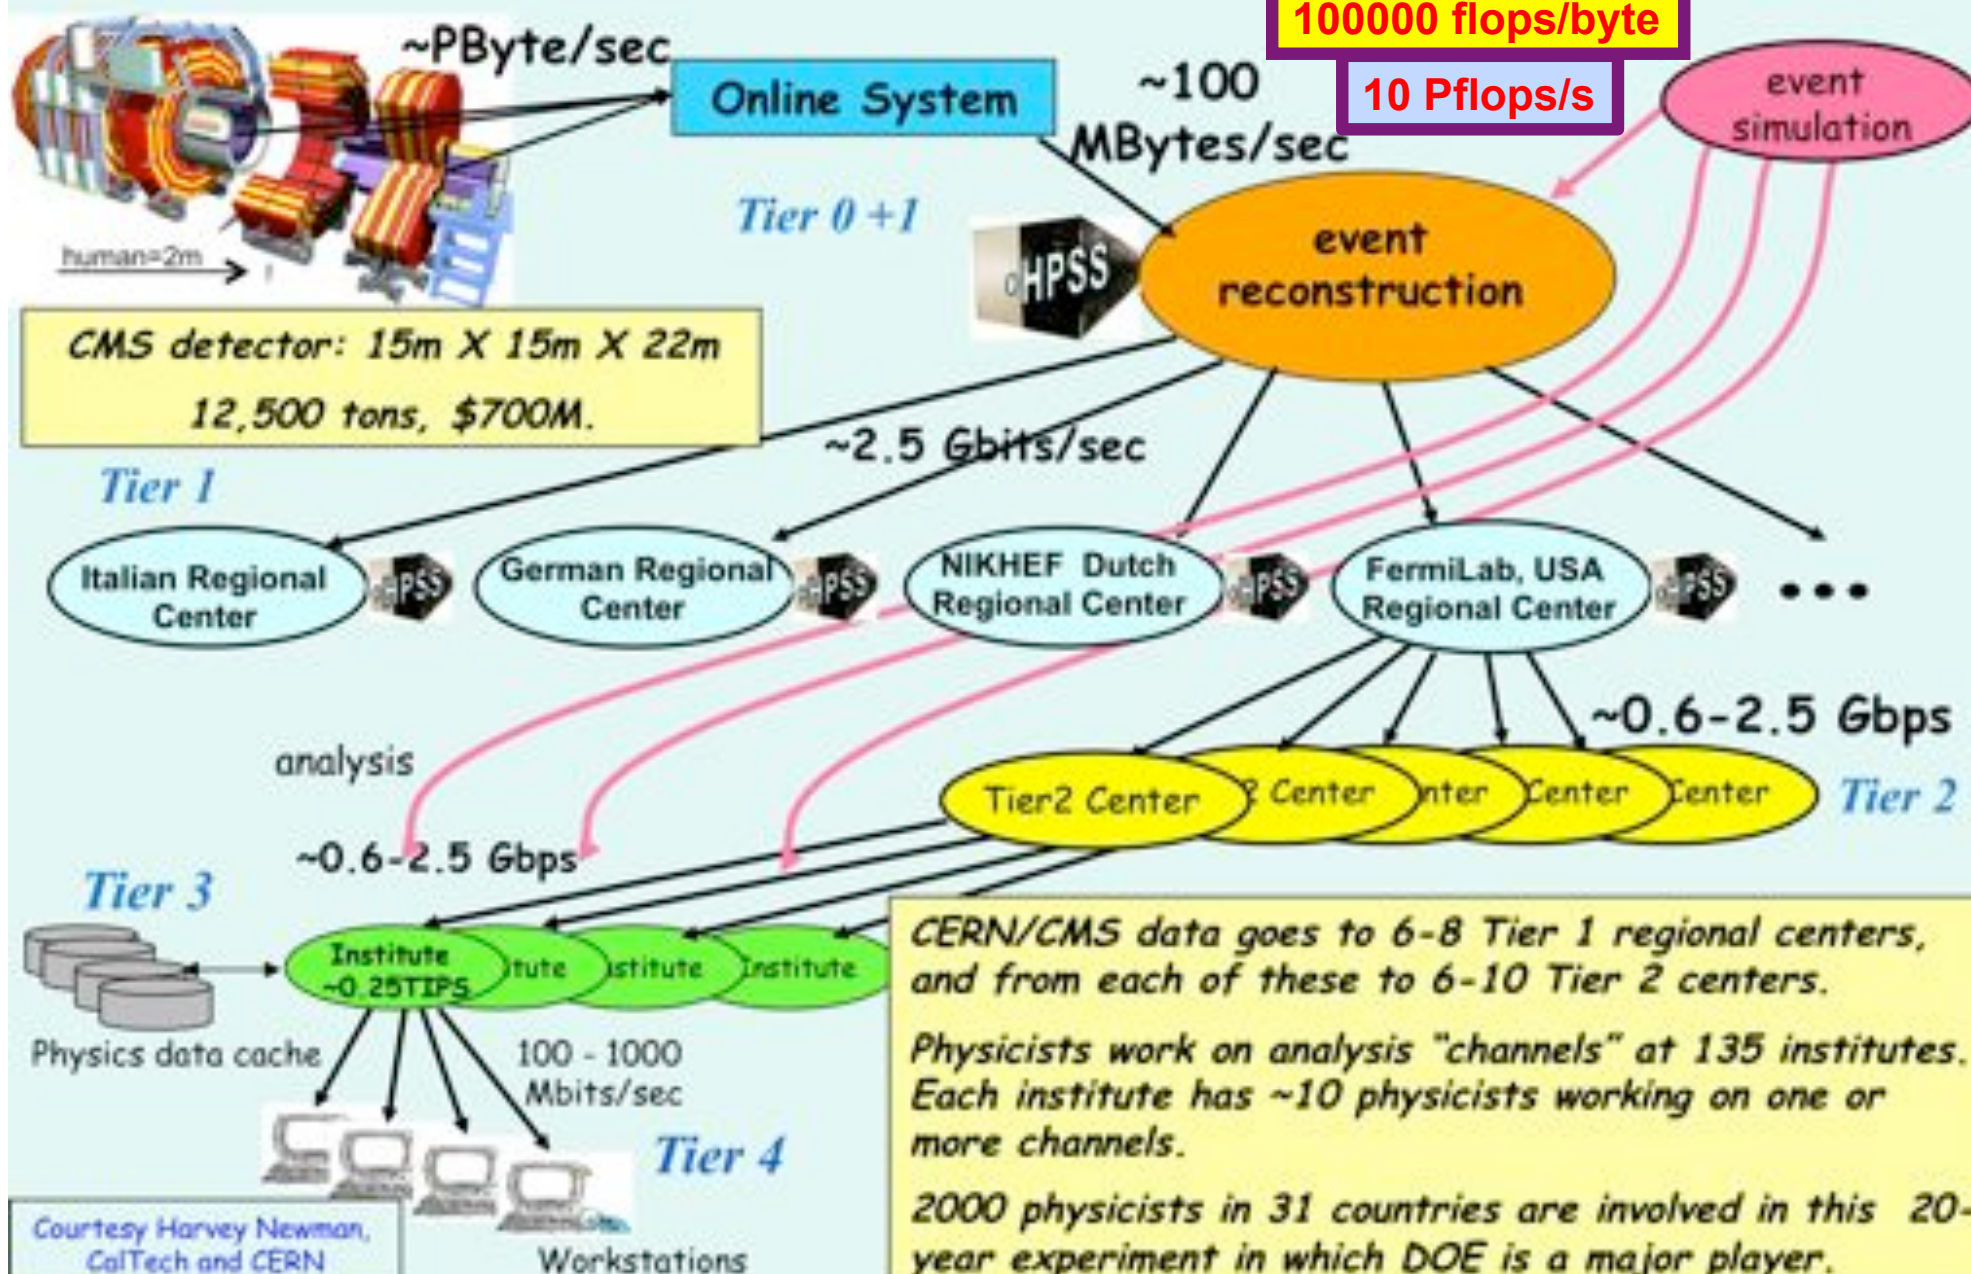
100000 flops/byte

10 Pflops/s

~PByte/sec

Online System

~100 MBytes/sec

event simulation

Tier 0 +1

HPSS

event reconstruction

human=2m

CMS detector: 15m X 15m X 22m

12,500 tons, $700M.

~2.5 Gbits/sec

Tier 1

Italian Regional Center

HPSS

German Regional Center

HPSS

NIKHEF Dutch Regional Center

HPSS

FermiLab, USA Regional Center

HPSS

• • •

~0.6-2.5 Gbps

analysis

Tier2 Center

2 Center

nter

Center

Center

Tier 2

~0.6-2.5 Gbps

Tier 3

Institute ~0.25TIPS

itute

stitute

Institute

Physics data cache

100 - 1000 Mbits/sec

Tier 4

Workstations

Courtesy Harvey Newman, CalTech and CERN

CERN/CMS data goes to 6-8 Tier 1 regional centers, and from each of these to 6-10 Tier 2 centers.

Physicists work on analysis "channels" at 135 institutes. Each institute has ~10 physicists working on one or more channels.

2000 physicists in 31 countries are involved in this 20-year experiment in which DOE is a major player.